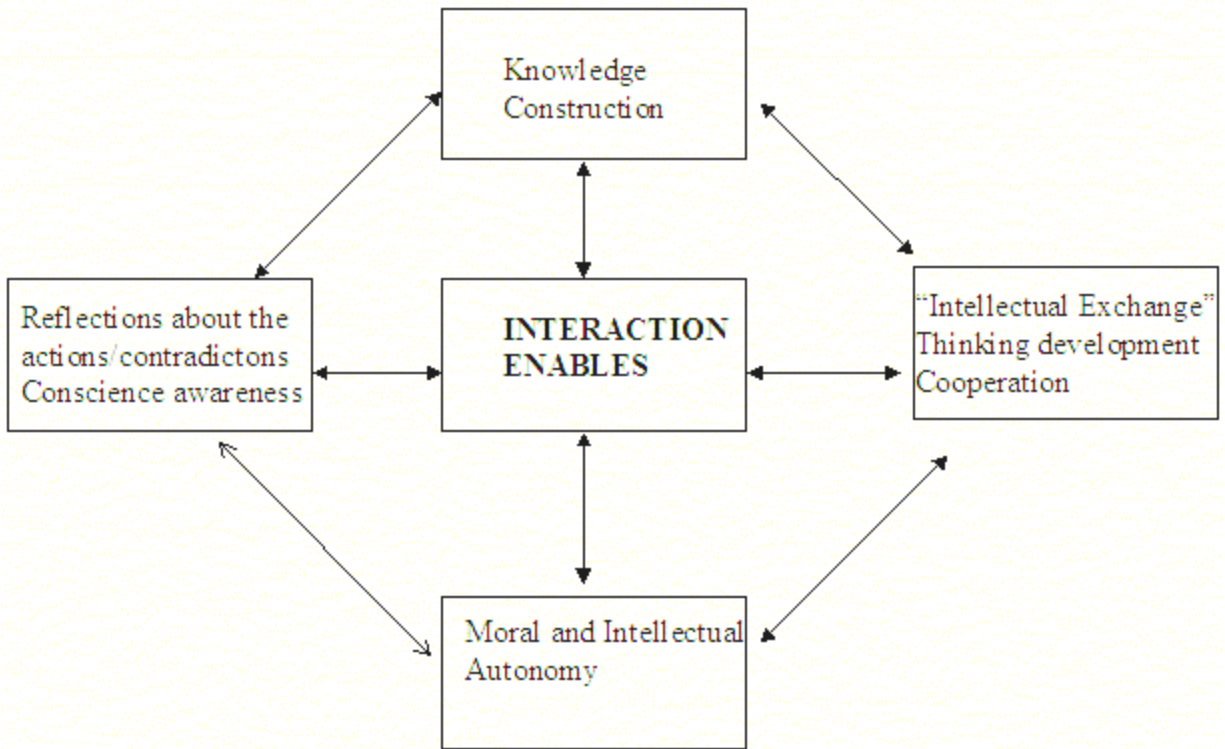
Knowledge Construction

Reflections about the actions/contradictons Conscience awareness

INTERACTION ENABLES

"Intellectual Exchange" Thinking development Cooperation

Moral and Intellectual Autonomy